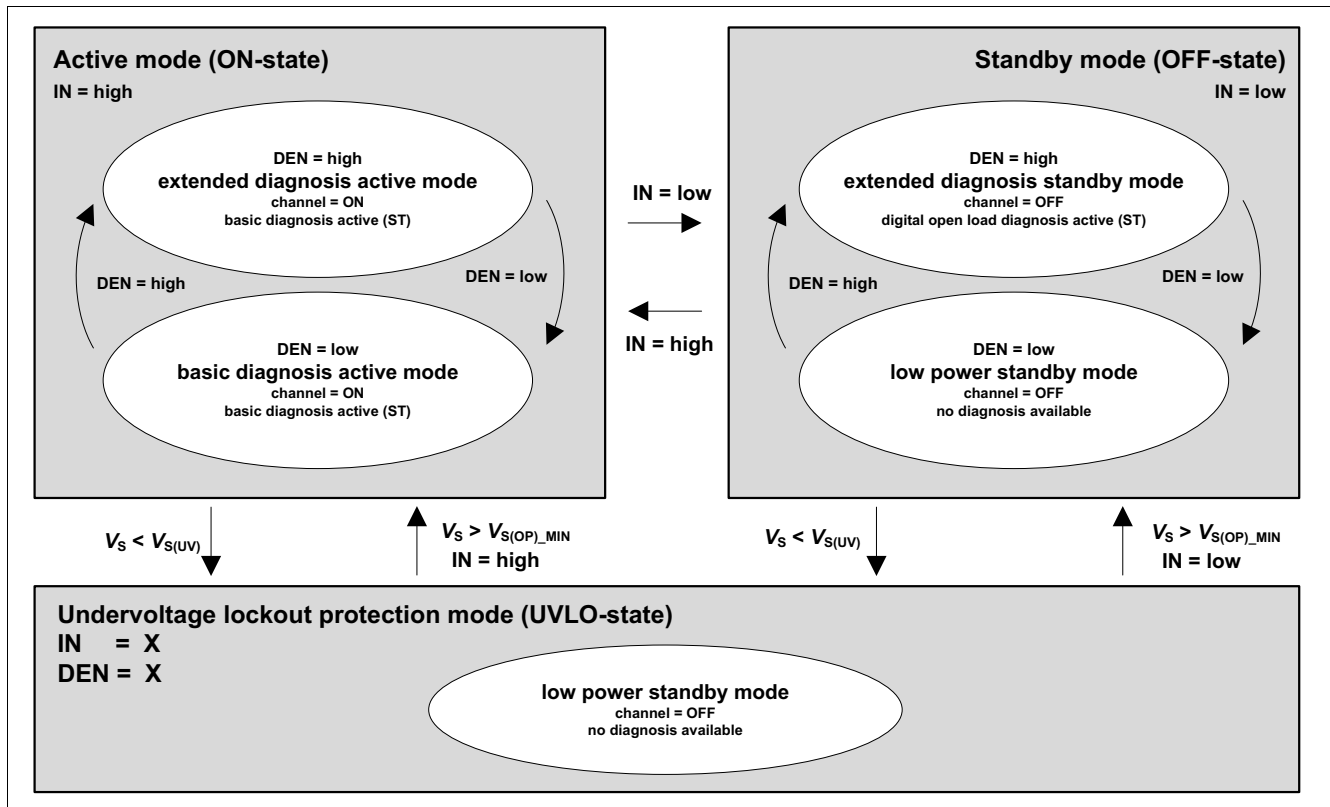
Active mode (ON-state)
IN = high

DEN = high
extended diagnosis active mode
channel = ON
basic diagnosis active (ST)

DEN = high

DEN = low

DEN = low
basic diagnosis active mode
channel = ON
basic diagnosis active (ST)

IN = low

IN = high

Standby mode (OFF-state)
IN = low

DEN = high
extended diagnosis standby mode
channel = OFF
digital open load diagnosis active (ST)

DEN = high

DEN = low

DEN = low
low power standby mode
channel = OFF
no diagnosis available

$V_S < V_{S(UV)}$

$V_S > V_{S(OP)\_MIN}$
IN = high

$V_S < V_{S(UV)}$

$V_S > V_{S(OP)\_MIN}$
IN = low

Undervoltage lockout protection mode (UVLO-state)
IN = X
DEN = X

low power standby mode
channel = OFF
no diagnosis available